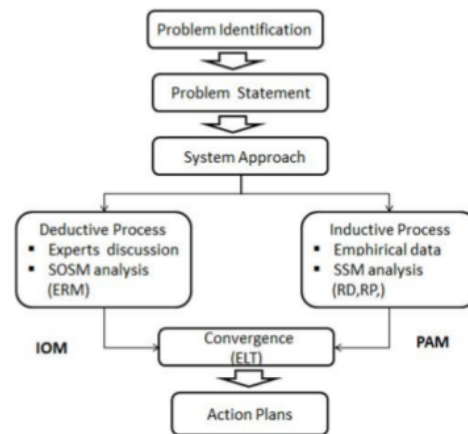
Problem Identification

Problem Statement

System Approach

Deductive Process
▪ Experts discussion
▪ SOSM analysis (ERM)

Inductive Process
▪ Emphirical data
▪ SSM analysis (RD,RP,)

IOM

Convergence (ELT)

PAM

Action Plans